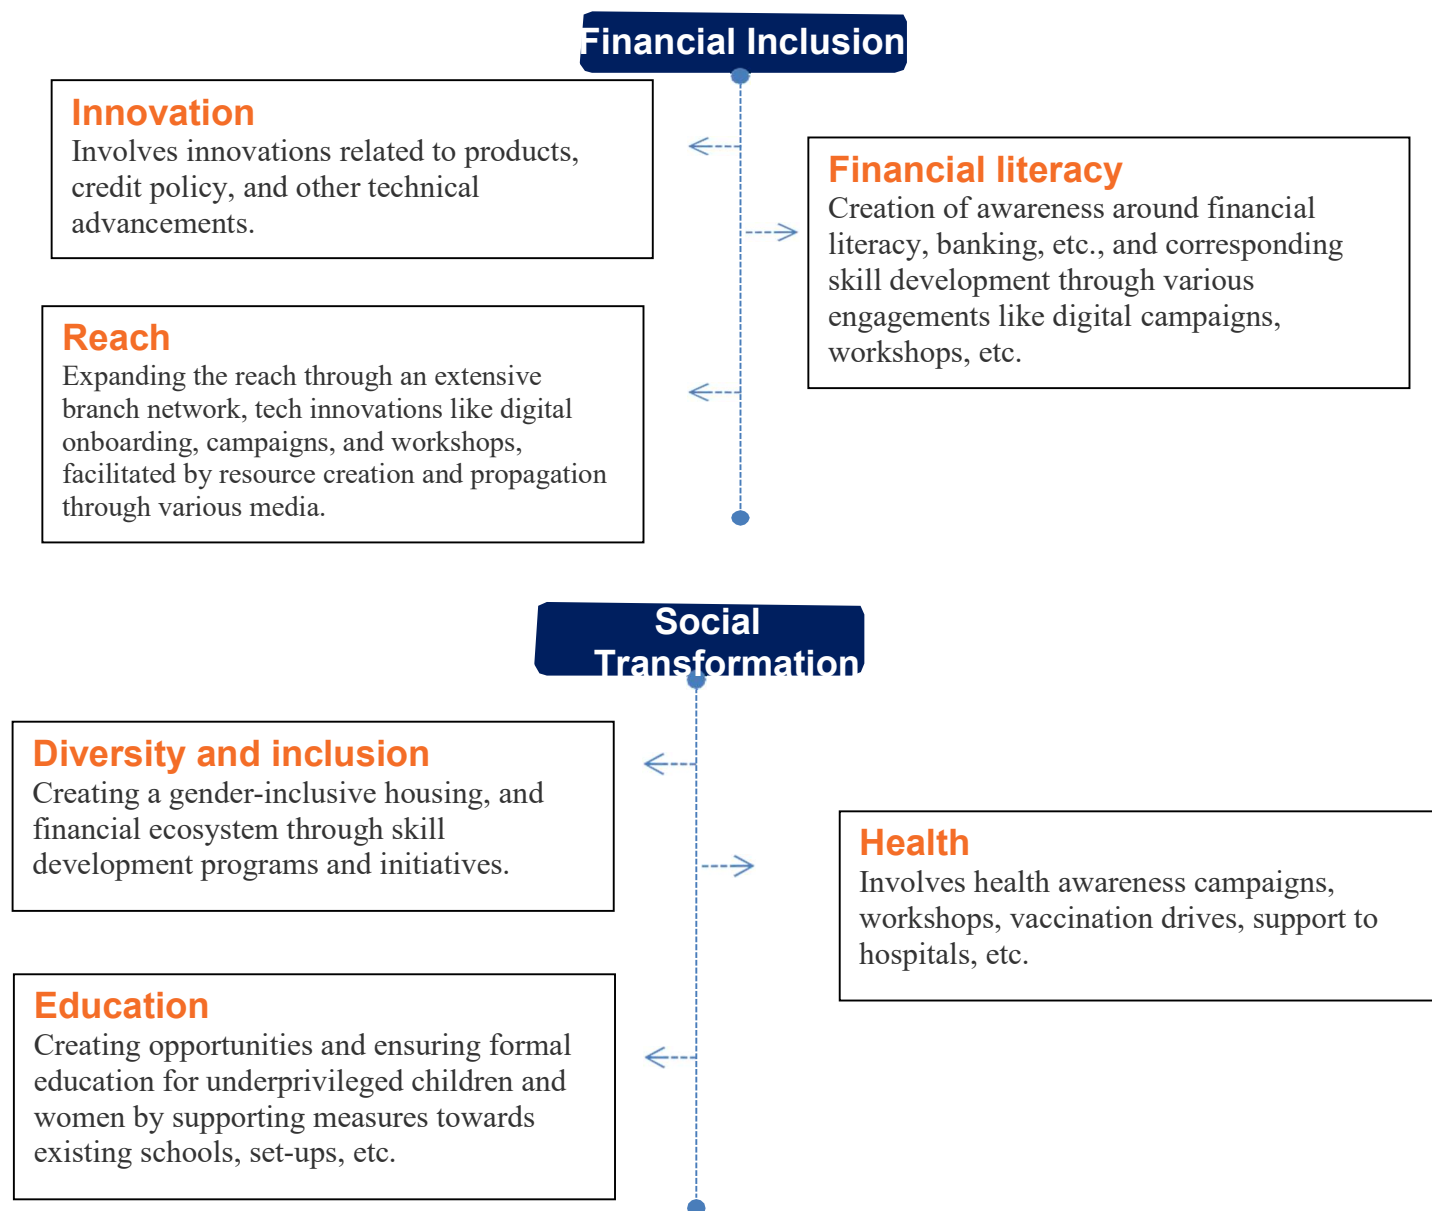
Financial Inclusion

Innovation
Involves innovations related to products, credit policy, and other technical advancements.

Financial literacy
Creation of awareness around financial literacy, banking, etc., and corresponding skill development through various engagements like digital campaigns, workshops, etc.

Reach
Expanding the reach through an extensive branch network, tech innovations like digital onboarding, campaigns, and workshops, facilitated by resource creation and propagation through various media.

Social Transformation

Diversity and inclusion
Creating a gender-inclusive housing, and financial ecosystem through skill development programs and initiatives.

Health
Involves health awareness campaigns, workshops, vaccination drives, support to hospitals, etc.

Education
Creating opportunities and ensuring formal education for underprivileged children and women by supporting measures towards existing schools, set-ups, etc.